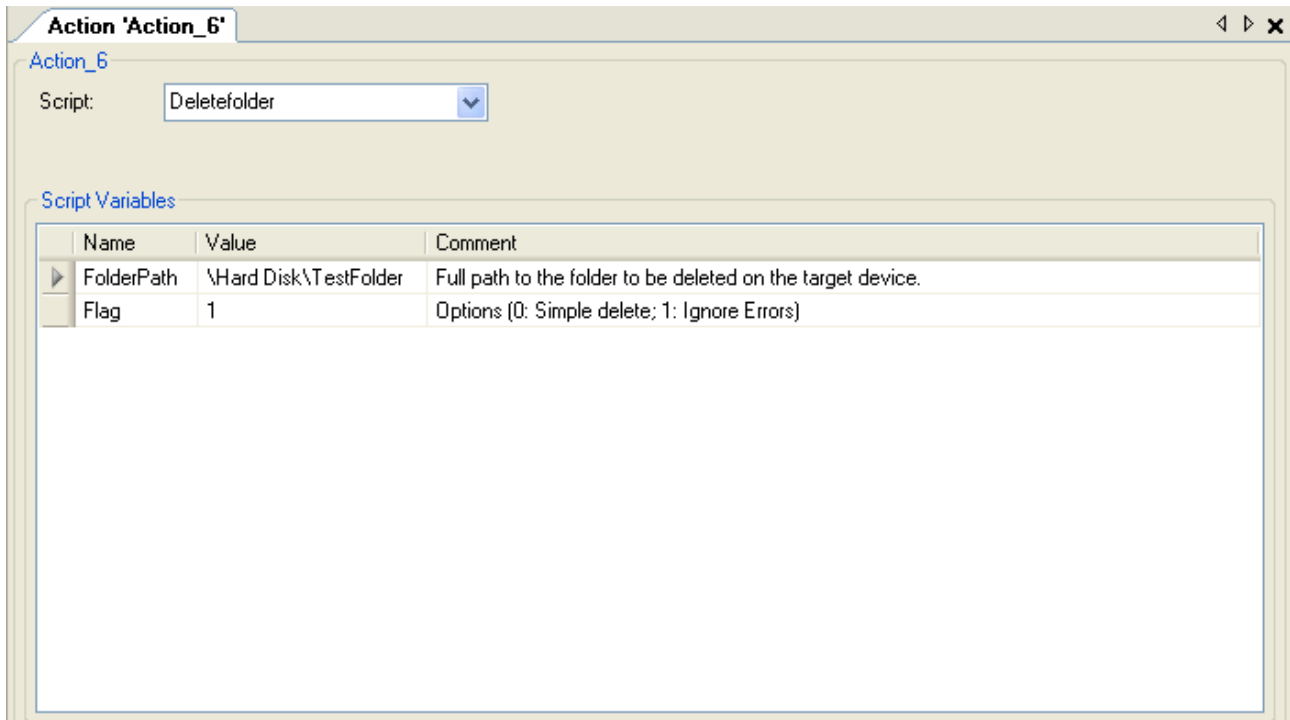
Action 'Action_6'

Action_6

Script: Deletefolder

Script Variables

| Name | Value | Comment |
|---|---|---|
| FolderPath | \Hard Disk\TestFolder | Full path to the folder to be deleted on the target device. |
| Flag | 1 | Options (0: Simple delete; 1: Ignore Errors) |